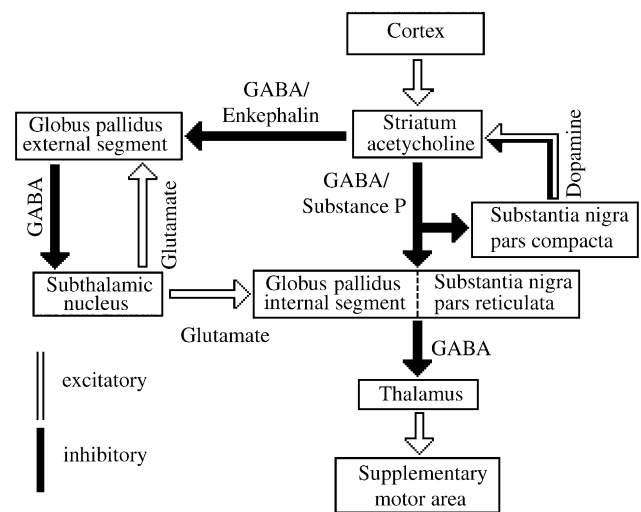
Cortex

GABA/
Enkephalin

Globus pallidus
external segment

Striatum
acetycholine

Dopamine

GABA/
Substance P

GABA

Glutamate

Substantia nigra
pars compacta

Subthalamic
nucleus

Globus pallidus
internal segment

Substantia nigra
pars reticulata

Glutamate

GABA

excitatory

Thalamus

inhibitory

Supplementary
motor area